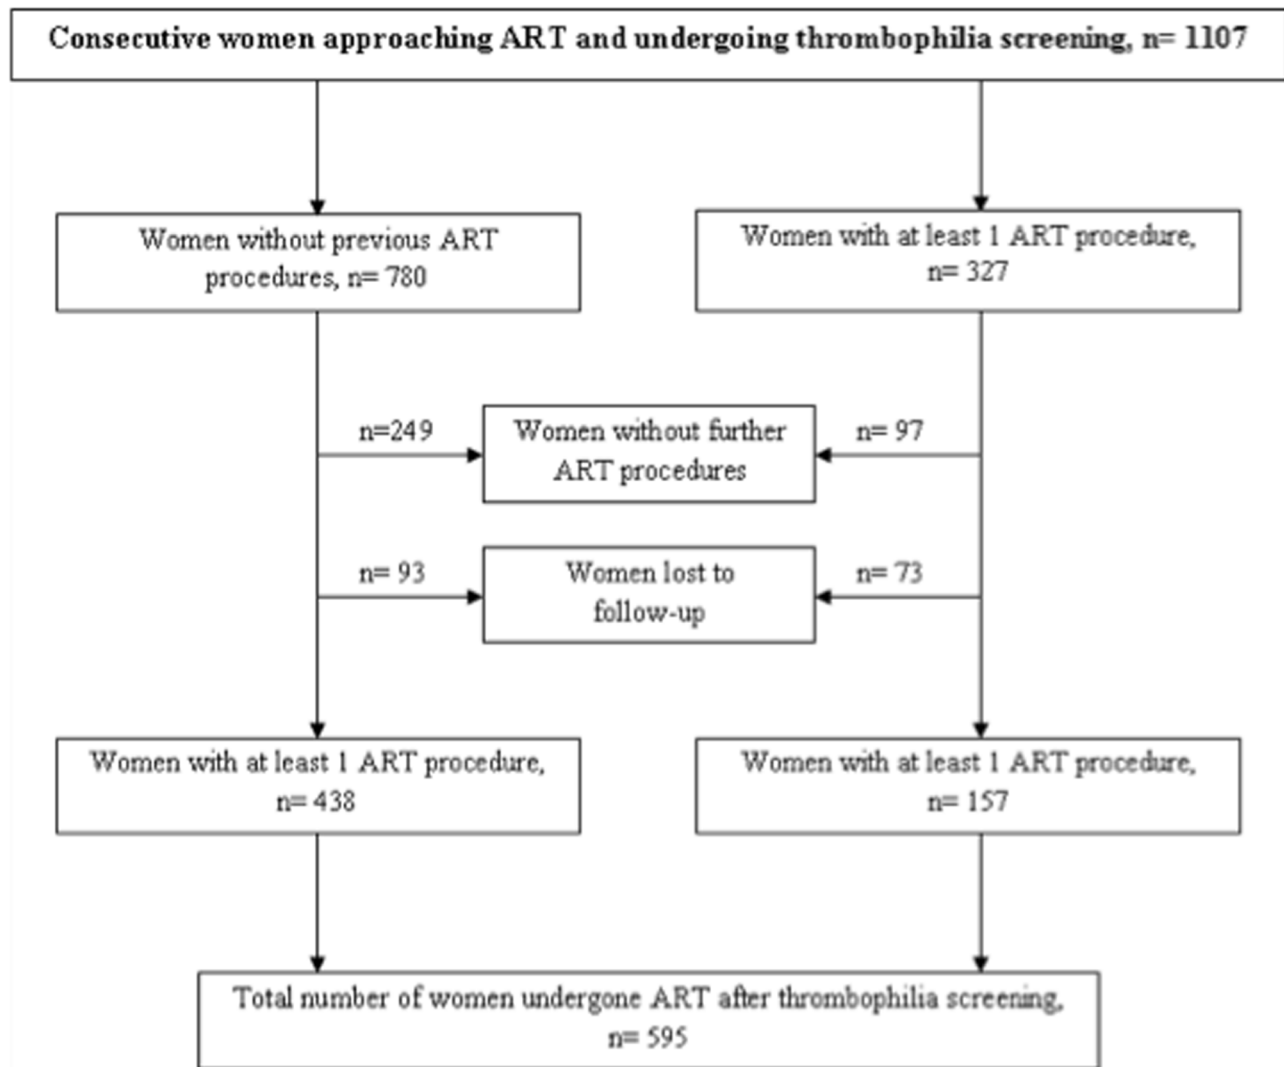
Consecutive women approaching ART and undergoing thrombophilia screening, n= 1107

Women without previous ART procedures, n= 780

Women with at least 1 ART procedure, n= 327

n=249

Women without further ART procedures

n= 97

n= 93

Women lost to follow-up

n= 73

Women with at least 1 ART procedure, n= 438

Women with at least 1 ART procedure, n= 157

Total number of women undergone ART after thrombophilia screening, n= 595